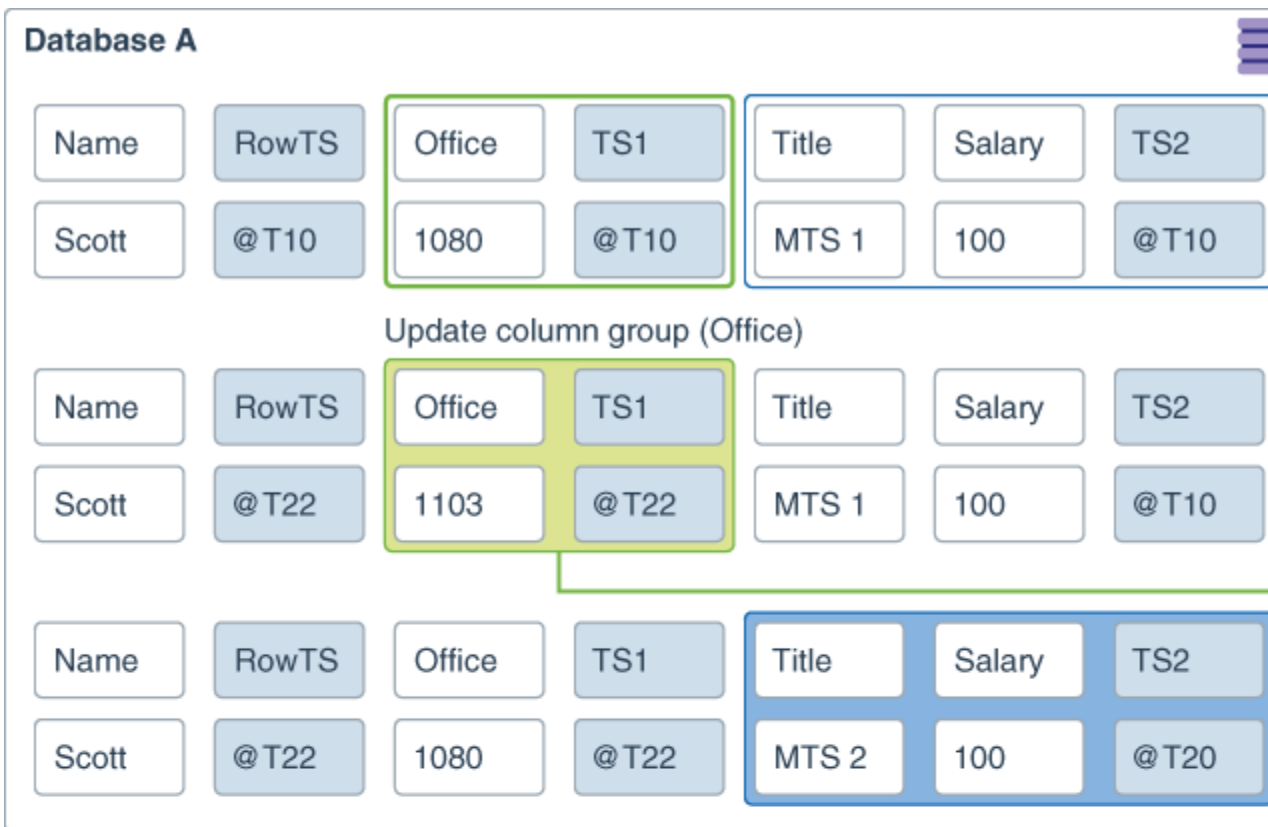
Database A

| Name | RowTS | Office | TS1 | Title | Salary | TS2 |
|---|---|---|---|---|---|---|
| Scott | @T10 | 1080 | @T10 | MTS 1 | 100 | @T10 |

Update column group (Office)

| Name | RowTS | Office | TS1 | Title | Salary | TS2 |
|---|---|---|---|---|---|---|
| Scott | @T22 | 1103 | @T22 | MTS 1 | 100 | @T10 |

| Name | RowTS | Office | TS1 | Title | Salary | TS2 |
|---|---|---|---|---|---|---|
| Scott | @T22 | 1080 | @T22 | MTS 2 | 100 | @T20 |